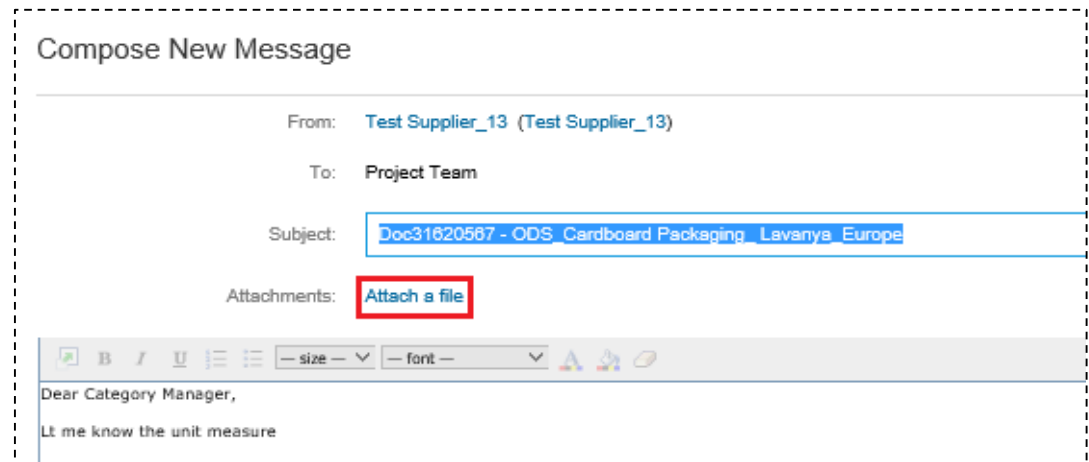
Compose New Message

From: Test Supplier_13 (Test Supplier_13)

To: Project Team

Subject: Doc31620567 - ODS_Cardboard Packaging_ Lavanya_Europe

Attachments: Attach a file

B I U — size — — font —

Dear Category Manager,

Lt me know the unit measure